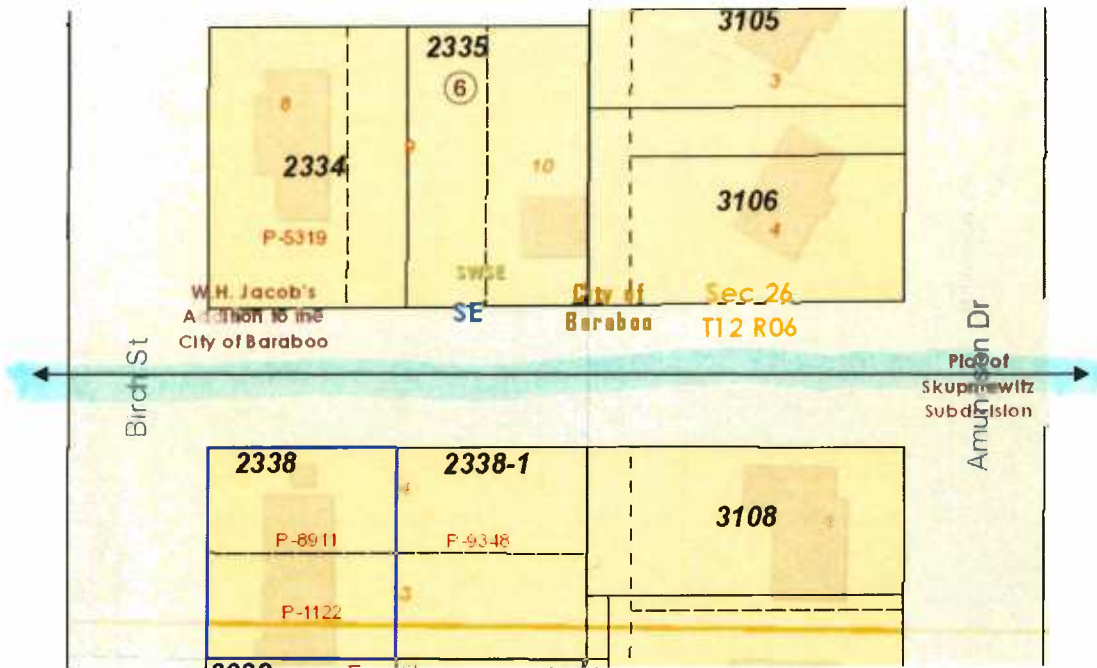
3105

3

2335

6

8

2334

9

10

3106

4

P-5319

SWSE

W.H. Jacob's Addition to the City of Baraboo

SE

City of Baraboo

Sec 26 T12 R06

Birch St

Plat of Skupniewitz Subdivision

Amundson Dr

2338

2338-1

4

3108

P-8911

P-9348

3

P-1122

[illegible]